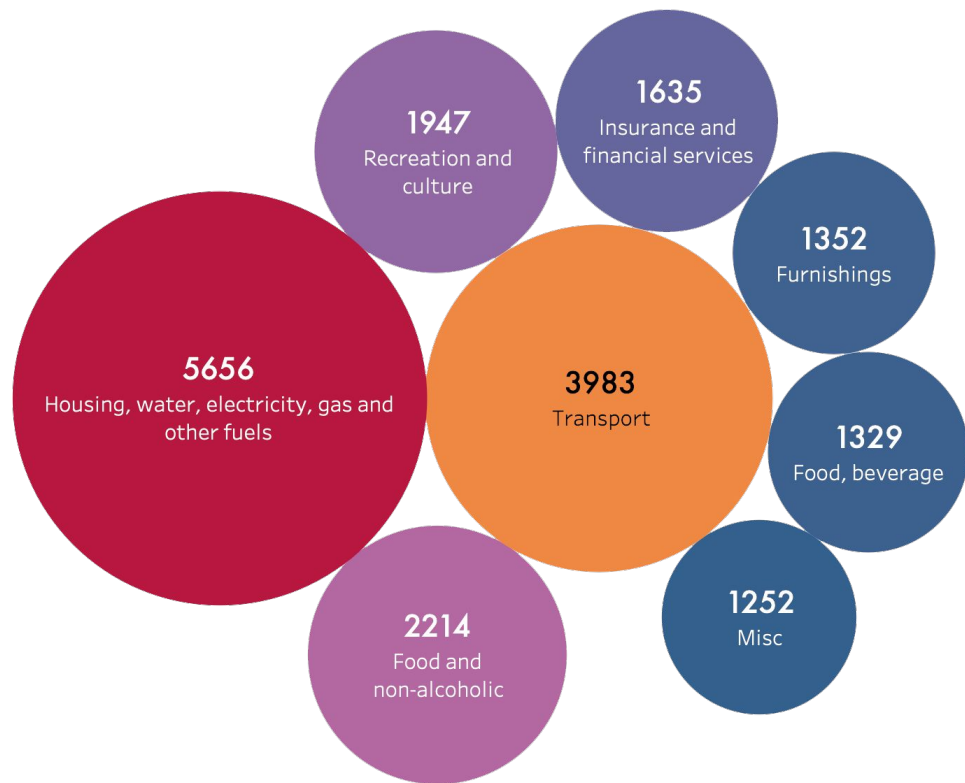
1947
Recreation and culture

1635
Insurance and financial services

1352
Furnishings

5656
Housing, water, electricity, gas and other fuels

3983
Transport

1329
Food, beverage

1252
Misc

2214
Food and non-alcoholic